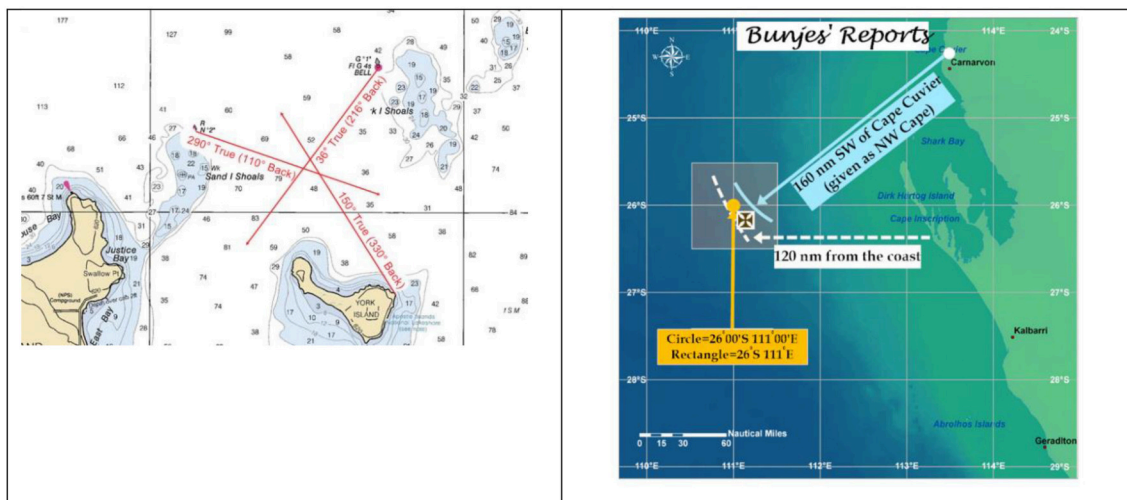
177 127 99 58 50 19 15 13 42 28 49 31 26 35 37 112 113 41 60 66 68 27 29 37 50 40 51 43 41 18 22 16 15 23 17 19 70 48 36 35 31 84 46 83 81 59 50 19 38 58 36 39 74 21 35 74 38 18 82 89 23 17 42 78 58 88

G "1"
Fl G 4s
BELL

R
N "2"

k I Shoals

Sand I Shoals

290° True (110° Back)

36° True (216° Back)

150° True (330° Back)

Justice Bay

Swallow Pt

Bay

YORK ISLAND

1 S M

Bunjes' Reports

110°E 111° 114°E 24°S

Carnarvon

25°S

Shark Bay

160 nm SW of Cape Cuvier (given as NW Cape)

Dirk Hartog Island

Cape Inscription

26°S

120 nm from the coast

27°S

Kalbarri

Circle=26°00'S 111°00'E
Rectangle=26°S 111°E

28°S

Abrolhos Islands

Geraldton

0 15 30 60 Nautical Miles

110°E 111°E 112°E 113°E 114°E 29°S